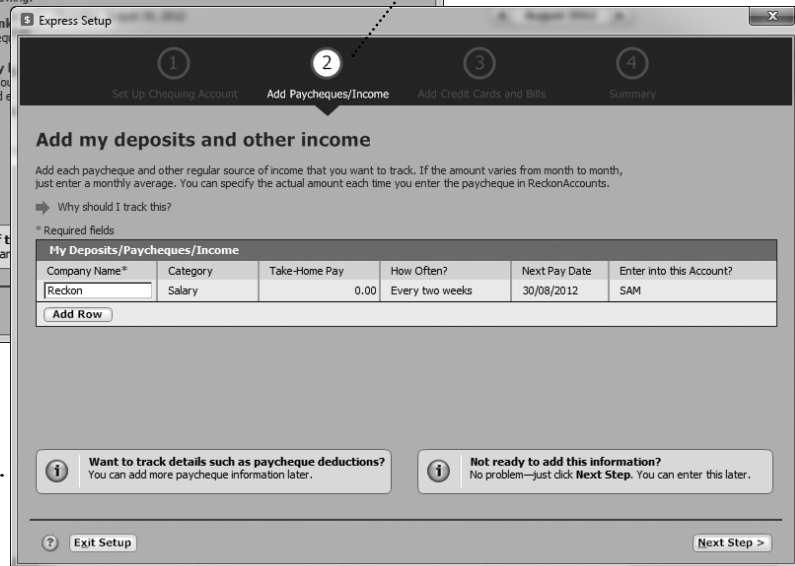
Express Setup

1 Set Up Chequing Account
2 Add Paycheques/Income
3 Add Credit Cards and Bills
4 Summary

Add my deposits and other income

Add each paycheque and other regular source of income that you want to track. If the amount varies from month to month, just enter a monthly average. You can specify the actual amount each time you enter the paycheque in ReckonAccounts.

Why should I track this?

* Required fields

| My Deposits/Paycheques/Income | | | | | |
|---|---|---|---|---|---|
| Company Name* | Category | Take-Home Pay | How Often? | Next Pay Date | Enter into this Account? |
| Reckon | Salary | 0.00 | Every two weeks | 30/08/2012 | SAM |

Add Row

Want to track details such as paycheque deductions?
You can add more paycheque information later.

Not ready to add this information?
No problem—just click Next Step. You can enter this later.

Exit Setup

Next Step >